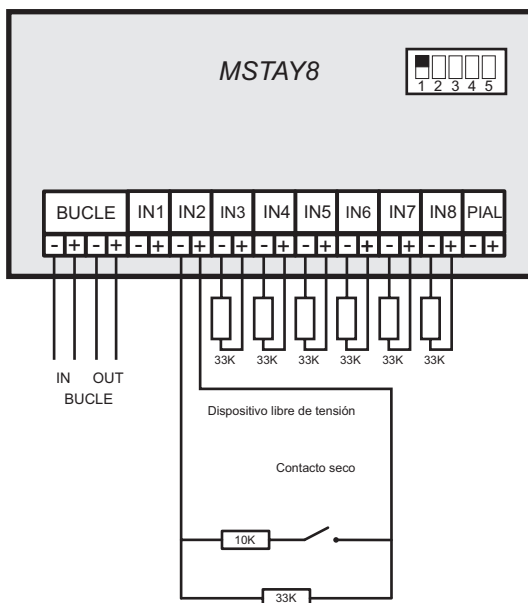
MSTAY8

1 2 3 4 5

BUCLE IN1 IN2 IN3 IN4 IN5 IN6 IN7 IN8 PIAL

- + - + - + - + - + - + - + - + - + - + - + - +

33K 33K 33K 33K 33K 33K

IN OUT
BUCLE

Dispositivo libre de tensión

Contacto seco

10K

33K